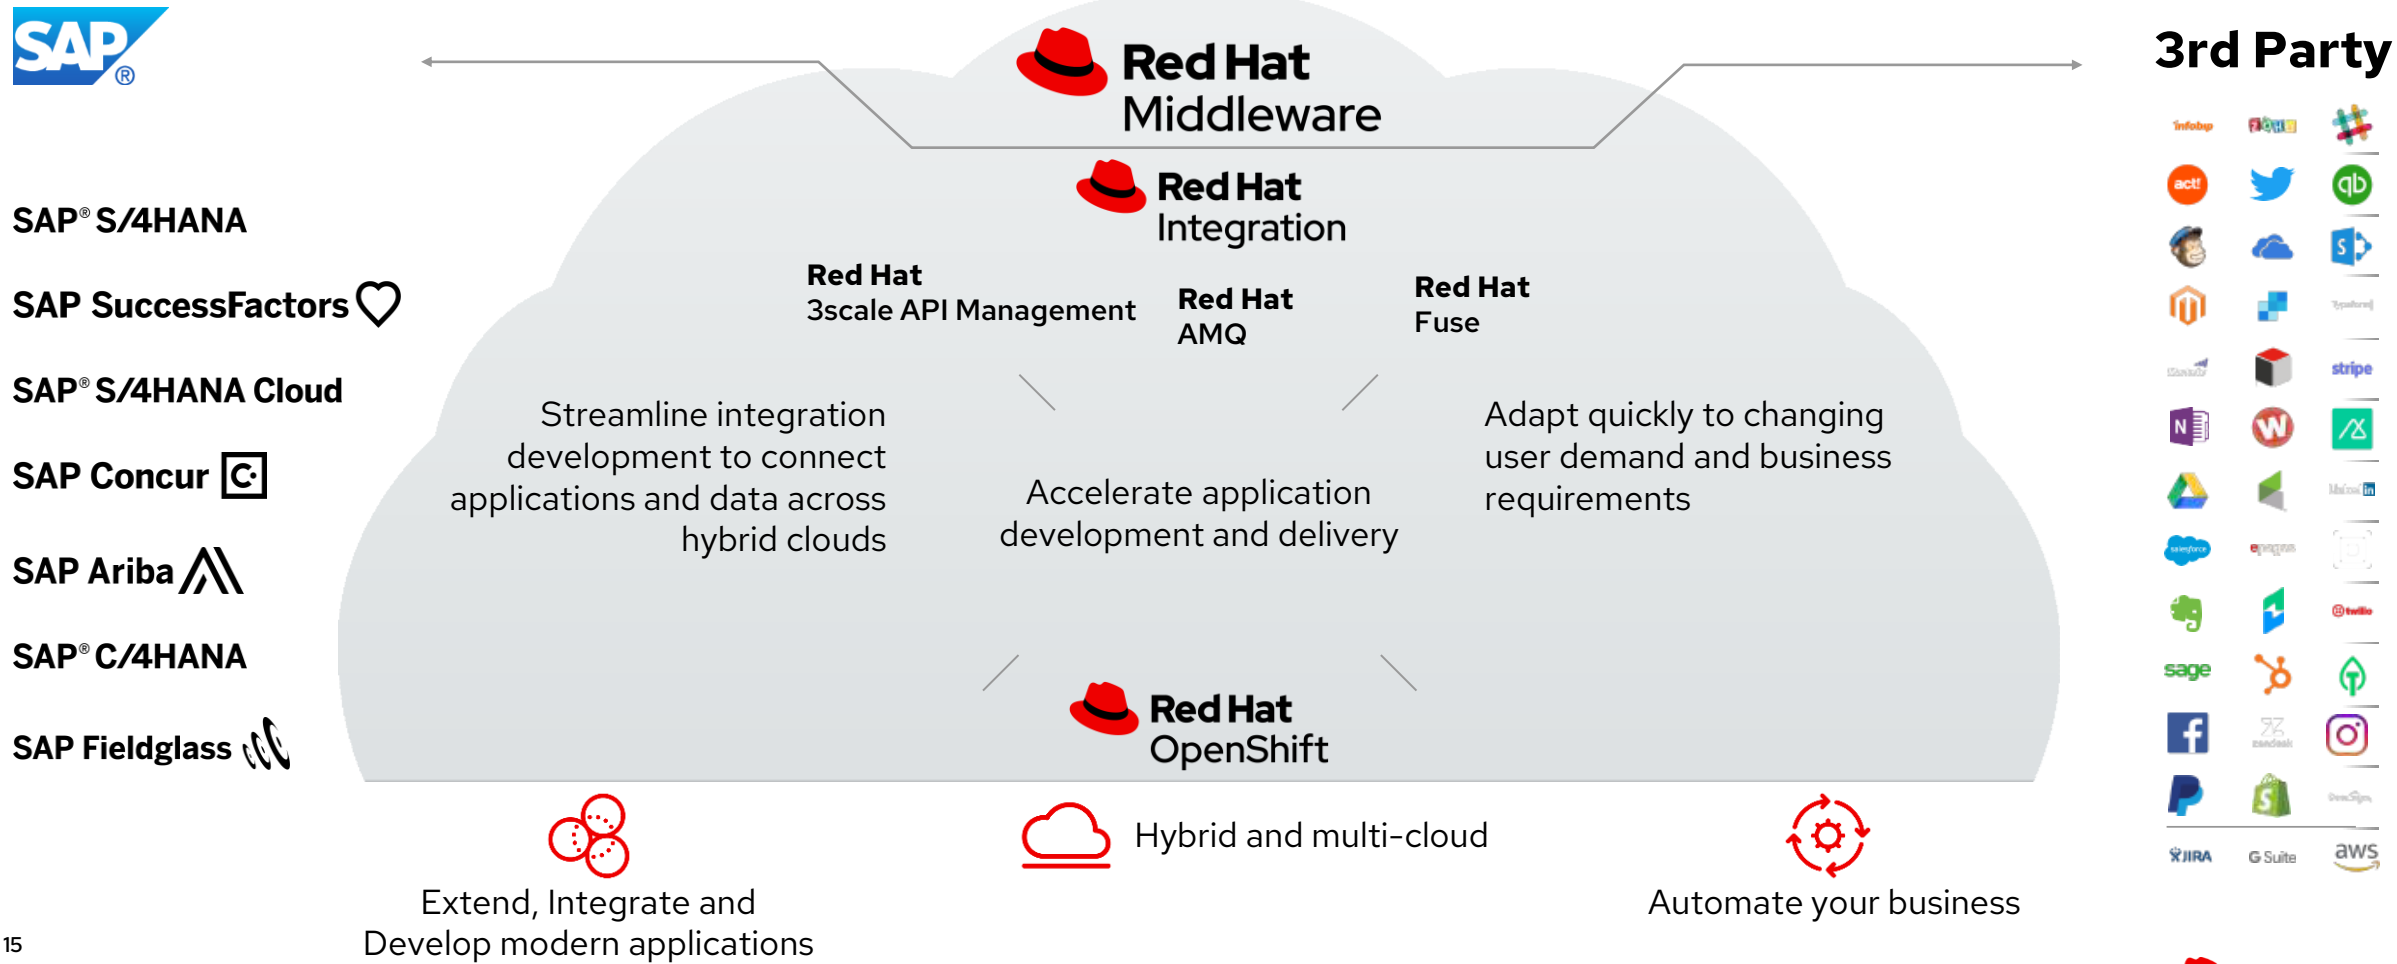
SAP®

Red Hat Middleware

3rd Party

SAP® S/4HANA

SAP SuccessFactors

SAP® S/4HANA Cloud

SAP Concur

SAP Ariba

SAP® C/4HANA

SAP Fieldglass

Red Hat Integration

Red Hat 3scale API Management

Red Hat AMQ

Red Hat Fuse

Streamline integration development to connect applications and data across hybrid clouds

Accelerate application development and delivery

Adapt quickly to changing user demand and business requirements

Red Hat OpenShift

Extend, Integrate and Develop modern applications

Hybrid and multi-cloud

Automate your business

act!

stripe

sage

JIRA

G Suite

aws

15